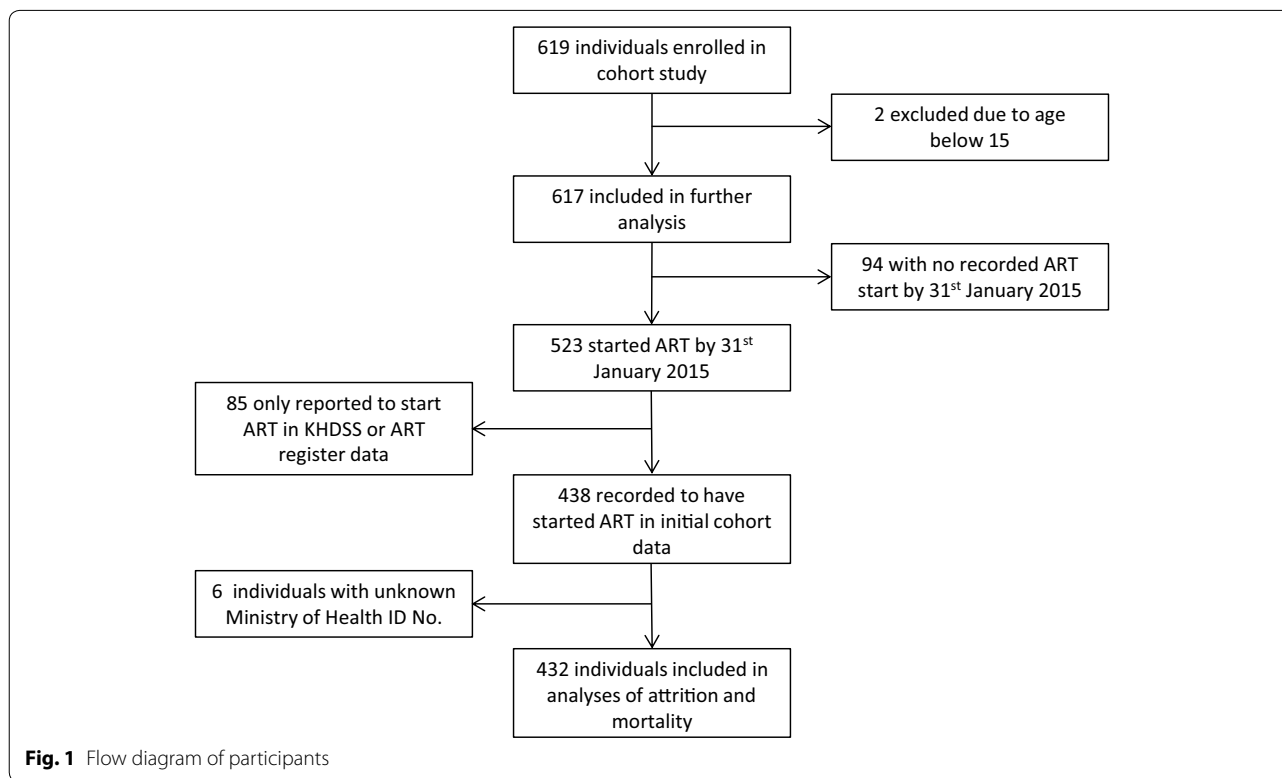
619 individuals enrolled in cohort study

2 excluded due to age below 15

617 included in further analysis

94 with no recorded ART start by 31$^{st}$ January 2015

523 started ART by 31$^{st}$ January 2015

85 only reported to start ART in KHDSS or ART register data

438 recorded to have started ART in initial cohort data

6 individuals with unknown Ministry of Health ID No.

432 individuals included in analyses of attrition and mortality

**Fig. 1** Flow diagram of participants